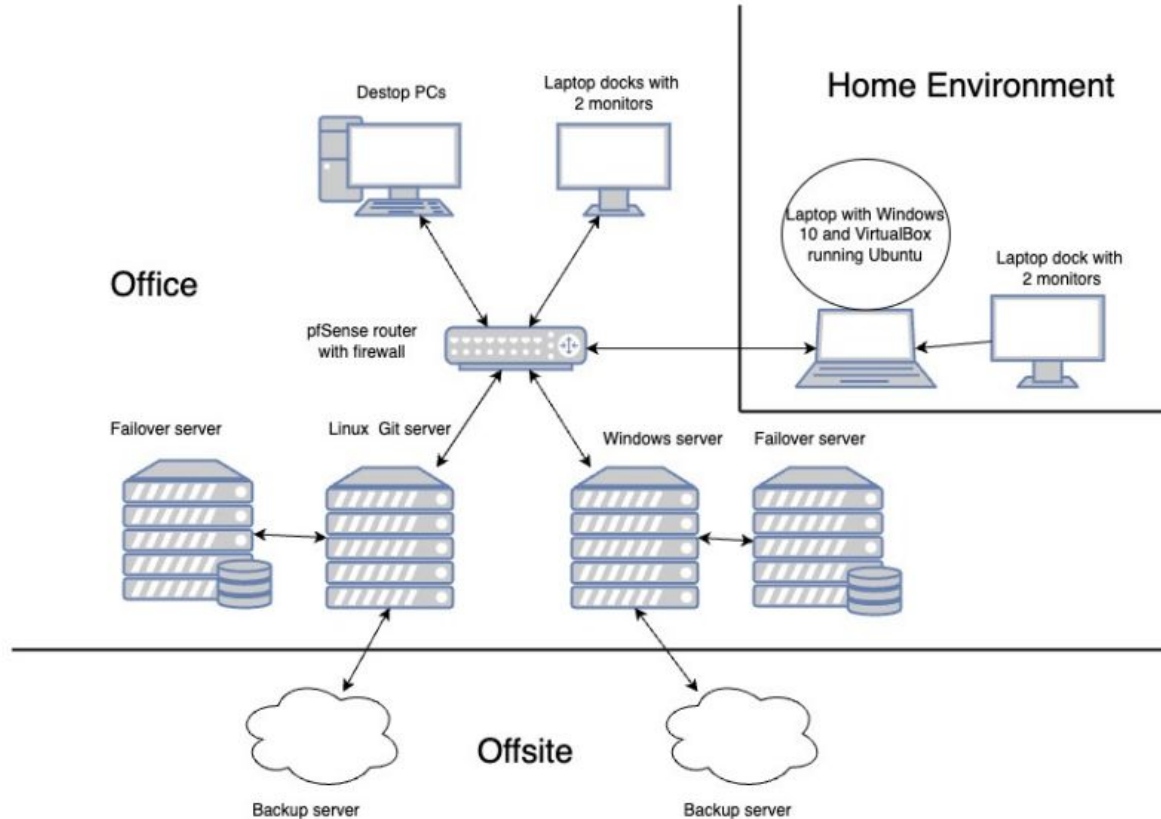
Home Environment

Destop PCs

Laptop docks with 2 monitors

Laptop with Windows 10 and VirtualBox running Ubuntu

Laptop dock with 2 monitors

Office

pfSense router with firewall

Failover server

Linux Git server

Windows server

Failover server

Offsite

Backup server

Backup server